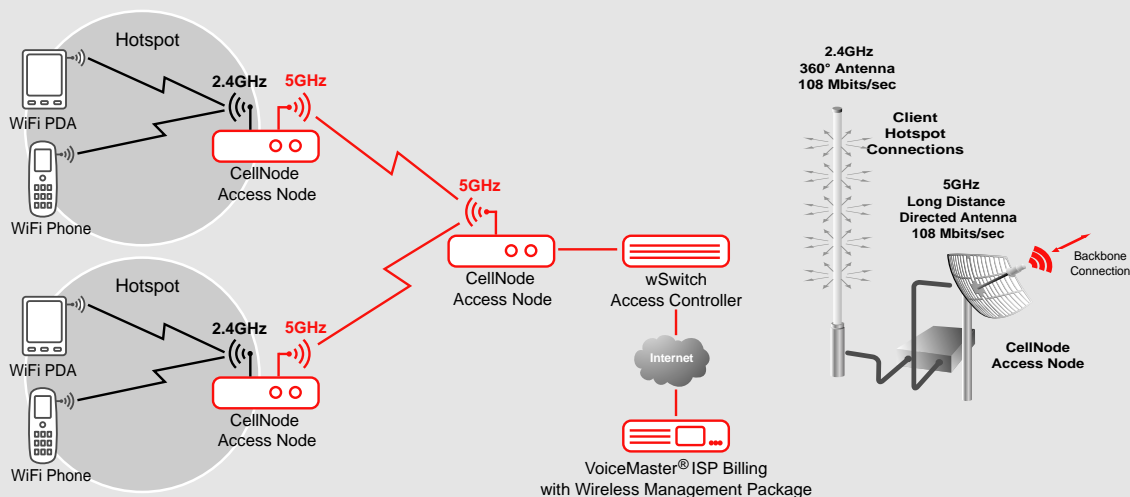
Hotspot

WiFi PDA

WiFi Phone

2.4GHz

5GHz

CellNode Access Node

5GHz

CellNode Access Node

wSwitch Access Controller

Internet

VoiceMaster$^{®}$ ISP Billing with Wireless Management Package

Hotspot

WiFi PDA

WiFi Phone

2.4GHz

5GHz

CellNode Access Node

2.4GHz
360° Antenna
108 Mbits/sec

Client Hotspot Connections

5GHz
Long Distance
Directed Antenna
108 Mbits/sec

Backbone Connection

CellNode Access Node